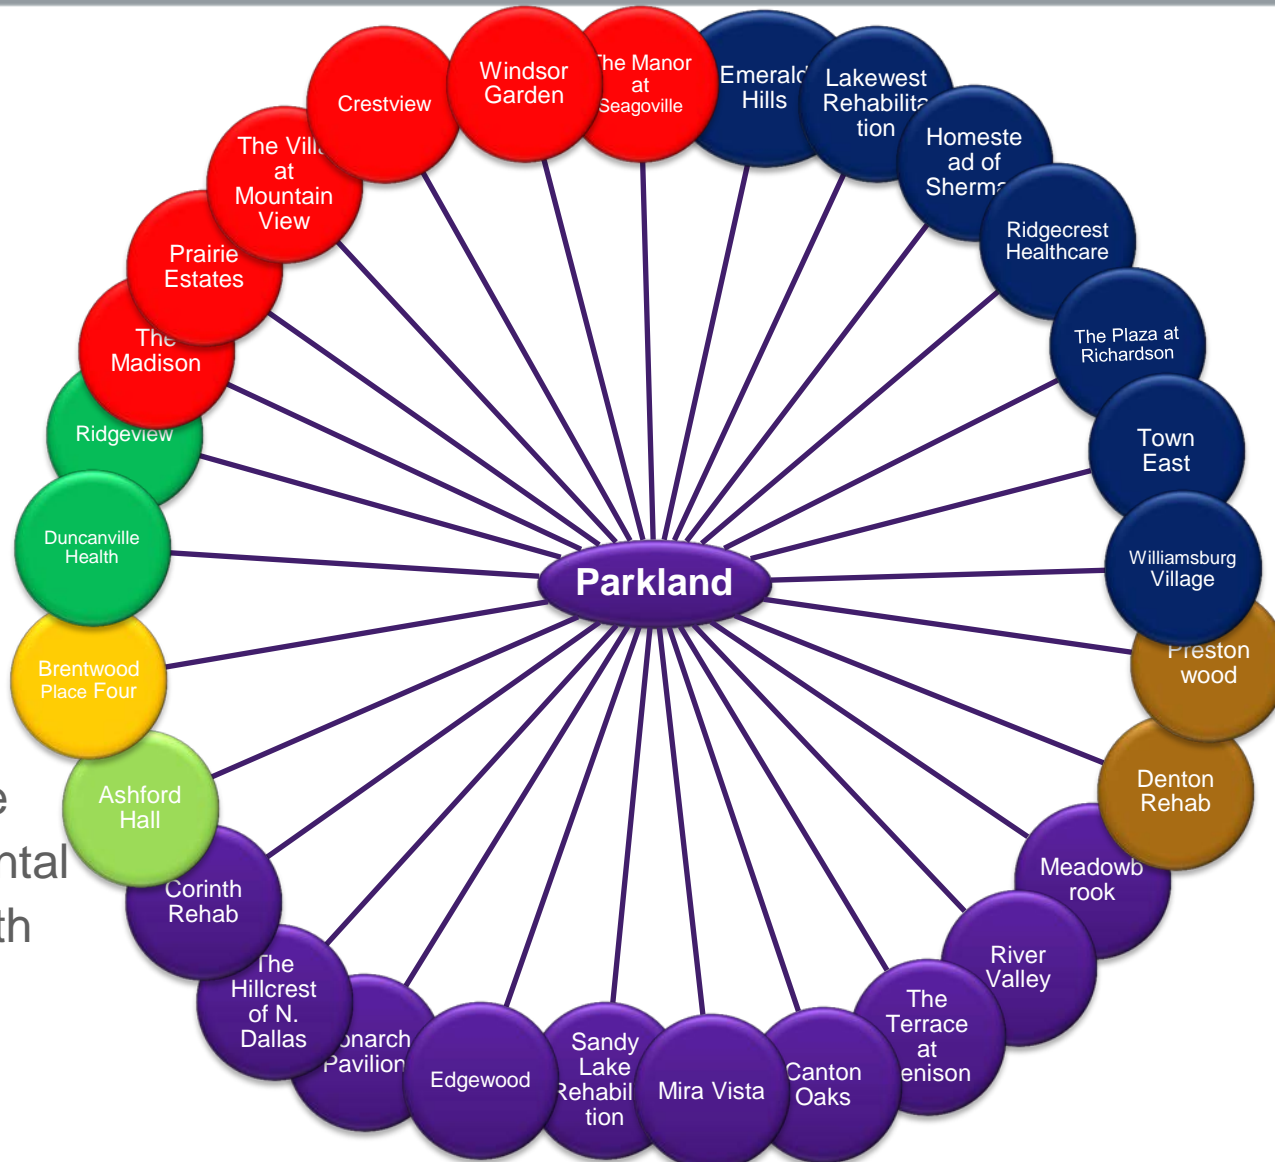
Crestview

Windsor Garden

The Manor at Seagoville

Emerald Hills

Lakewest Rehabilita tion

Homeste ad of Sherma

Ridgecrest Healthcare

The Plaza at Richardson

Town East

Williamsburg Village

Preston wood

Denton Rehab

Meadowb rook

River Valley

The Terrace at enison

Canton Oaks

Mira Vista

Sandy Lake Rehabil tion

Edgewood

onarch Pavilion

The Hillcrest of N. Dallas

Corinth Rehab

Ashford Hall

Brentwood Place Four

Duncanville Health

Ridgeview

The Madison

Prairie Estates

The Vill at Mountain View

Parkland

e

ntal

th